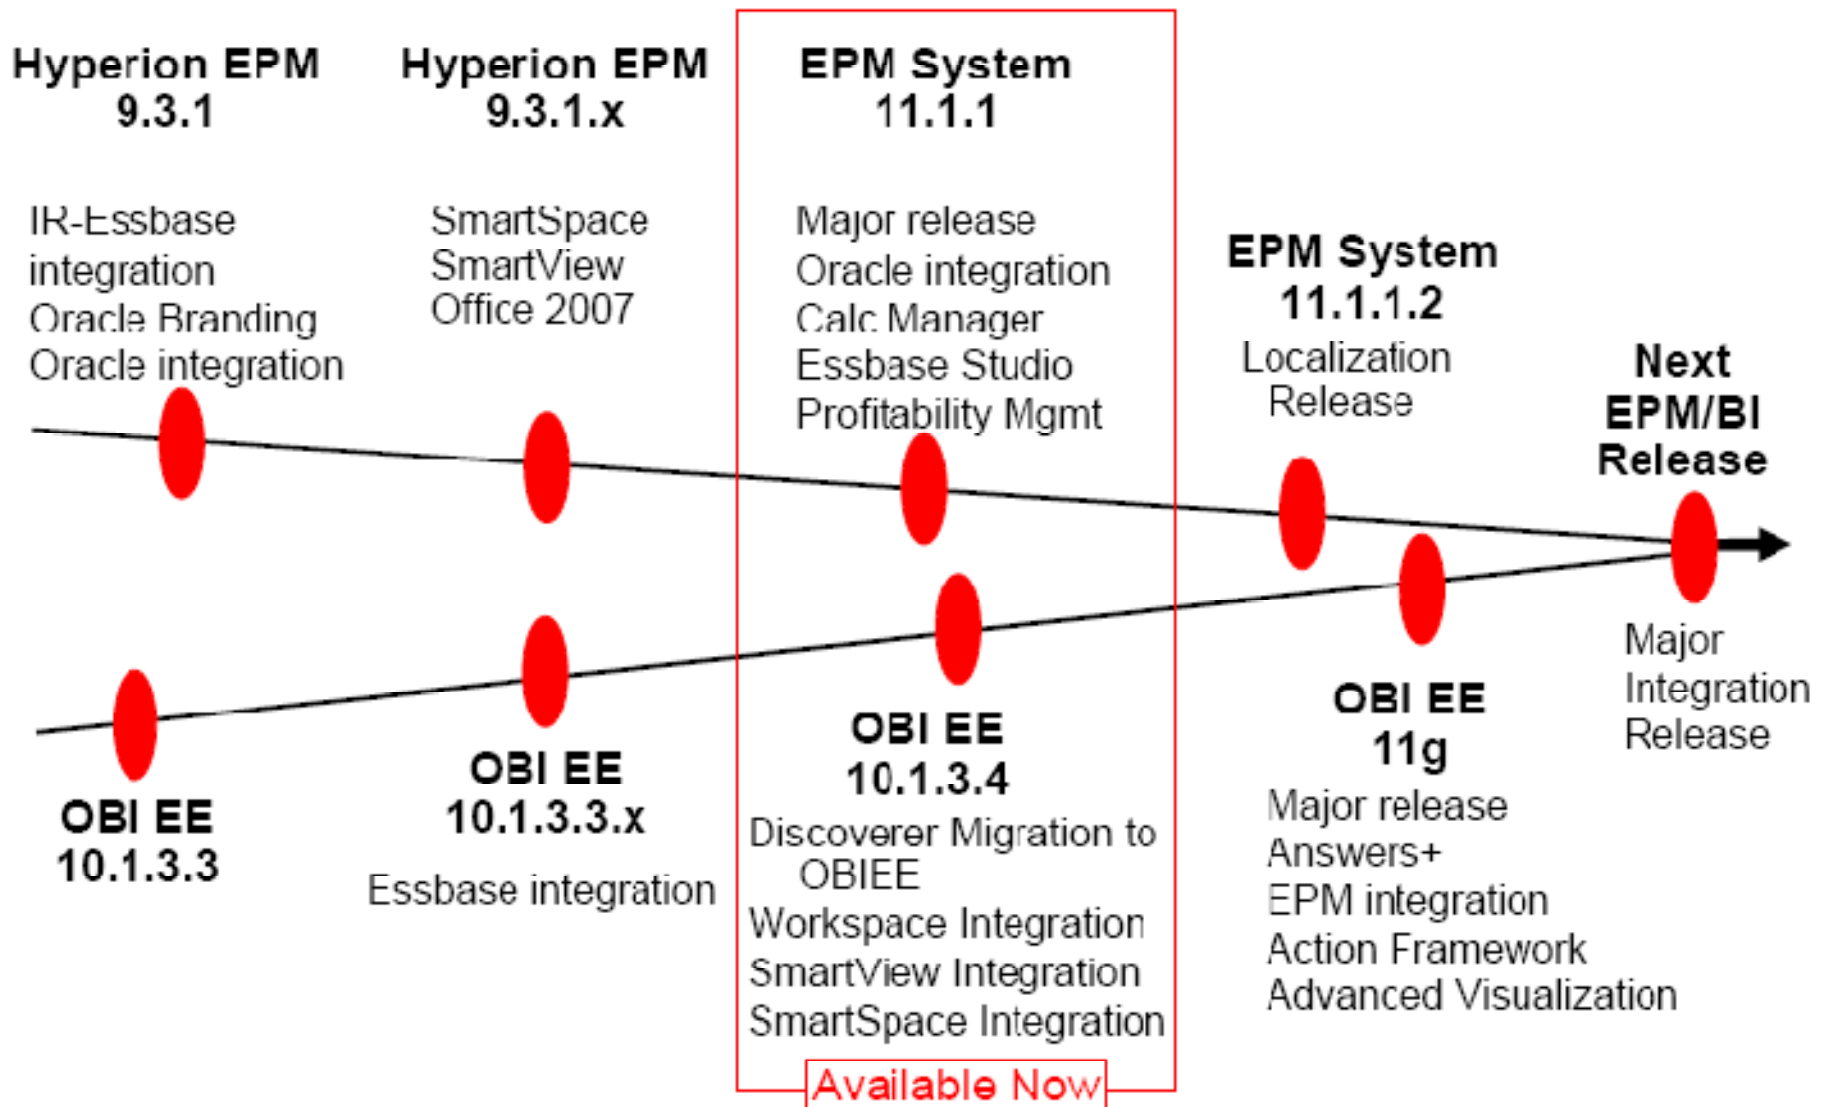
Hyperion EPM
9.3.1

IR-Essbase integration
Oracle Branding
Oracle integration

Hyperion EPM
9.3.1.x

SmartSpace
SmartView
Office 2007

EPM System
11.1.1

Major release
Oracle integration
Calc Manager
Essbase Studio
Profitability Mgmt

EPM System
11.1.1.2

Localization
Release

Next
EPM/BI
Release

Major
Integration
Release

OBI EE
10.1.3.3

OBI EE
10.1.3.3.x

Essbase integration

OBI EE
10.1.3.4

Discoverer Migration to OBIEE
Workspace Integration
SmartView Integration
SmartSpace Integration

OBI EE
11g

Major release
Answers+
EPM integration
Action Framework
Advanced Visualization

Available Now